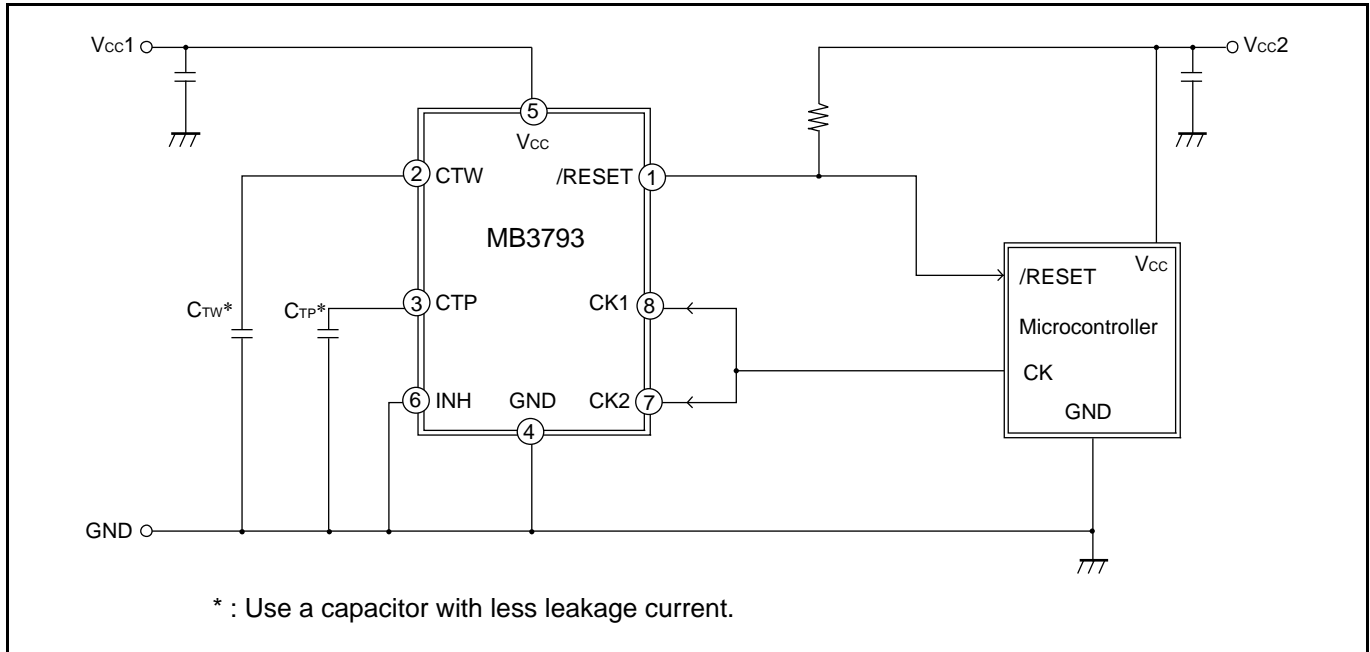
$V_{CC}1$

$V_{CC}2$

5

$V_{CC}$

2 CTW

/RESET 1

MB3793

$C_{TW}$*

$C_{TP}$*

3 CTP

CK1 8

6 INH

GND

CK2 7

4

/RESET

$V_{CC}$

Microcontroller

CK

GND

GND

* : Use a capacitor with less leakage current.